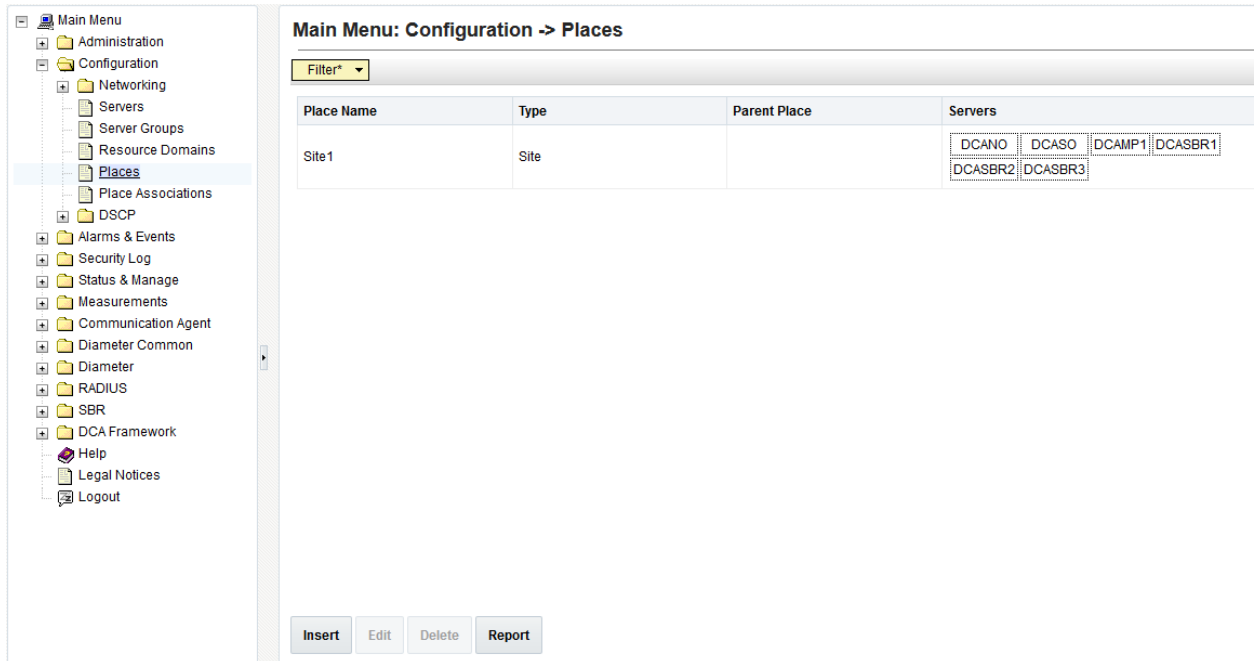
Main Menu
Administration
Configuration
Networking
Servers
Server Groups
Resource Domains
Places
Place Associations
DSCP
Alarms & Events
Security Log
Status & Manage
Measurements
Communication Agent
Diameter Common
Diameter
RADIUS
SBR
DCA Framework
Help
Legal Notices
Logout

Main Menu: Configuration -> Places

Filter*

| Place Name | Type | Parent Place | Servers |
|---|---|---|---|
| Site1 | Site | | DCANO DCASO DCAMP1 DCASBR1 DCASBR2 DCASBR3 |

Insert Edit Delete Report